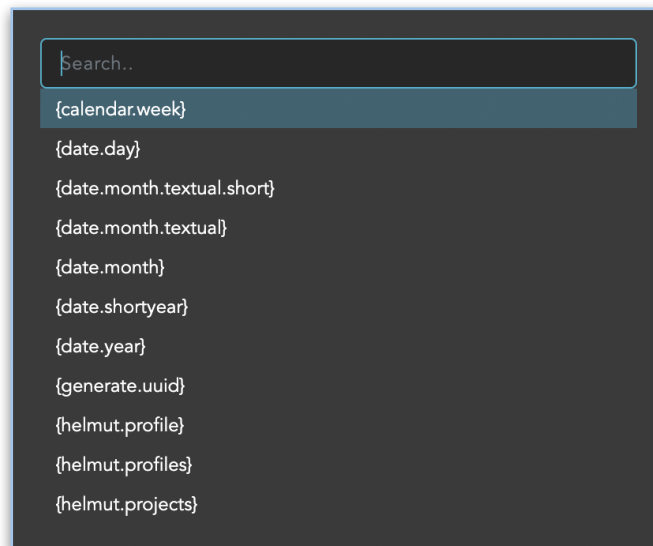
Search..

{calendar.week}

{date.day}

{date.month.textual.short}

{date.month.textual}

{date.month}

{date.shortyear}

{date.year}

{generate.uuid}

{helmut.profile}

{helmut.profiles}

{helmut.projects}